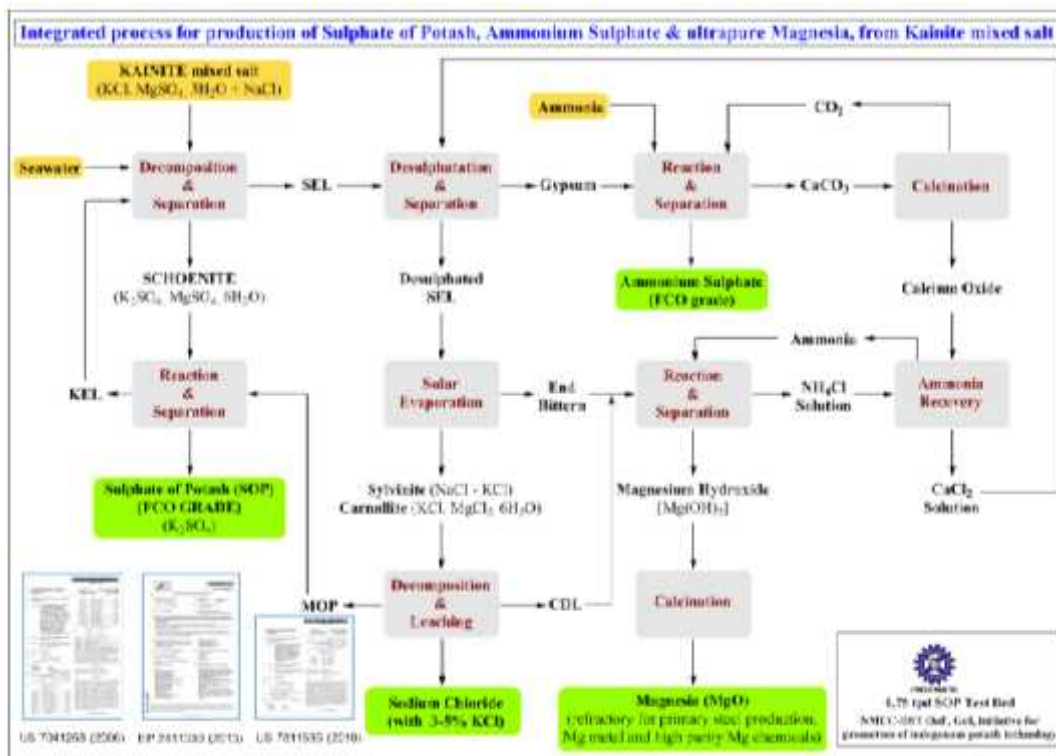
Integrated process for production of Sulphate of Potash, Ammonium Sulphate & ultrapure Magnesia, from Kainite mixed salt

KAINITE mixed salt (KCl. MgSO$_4$. 3H$_2$O + NaCl)

Seawater

Decomposition & Separation

SEL

Desulphatation & Separation

Gypsum

Ammonia

Reaction & Separation

CaCO$_3$

CO$_2$

Calcination

SCHOENITE ($K_2SO_4$. $MgSO_4$. $6H_2O$)

Desulphated SEL

Ammonium Sulphate (FCO grade)

Calcium Oxide

KEL

Reaction & Separation

Solar Evaporation

End Bittern

Ammonia

Reaction & Separation

$NH_4Cl$ Solution

Ammonia Recovery

Sulphate of Potash (SOP) (FCO GRADE) ($K_2SO_4$)

Sylvinite (NaCl - KCl)
Carnallite (KCl. $MgCl_2$. $6H_2O$)

Magnesium Hydroxide [$Mg(OH)_2$]

$CaCl_2$ Solution

MOP

Decomposition & Leaching

CDL

Calcination

Sodium Chloride (with 3-5% KCl)

Magnesia (MgO)
(refractory for primary steel production, Mg metal and high purity Mg chemicals)

1.75 tpd SOP Test Bed
NMITLI-IMT (Ind., GoI, initiative for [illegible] of indigenous potash technology)

US 7041268 (2006)

EP 2411330 (2013)

US 7811535 (2010)